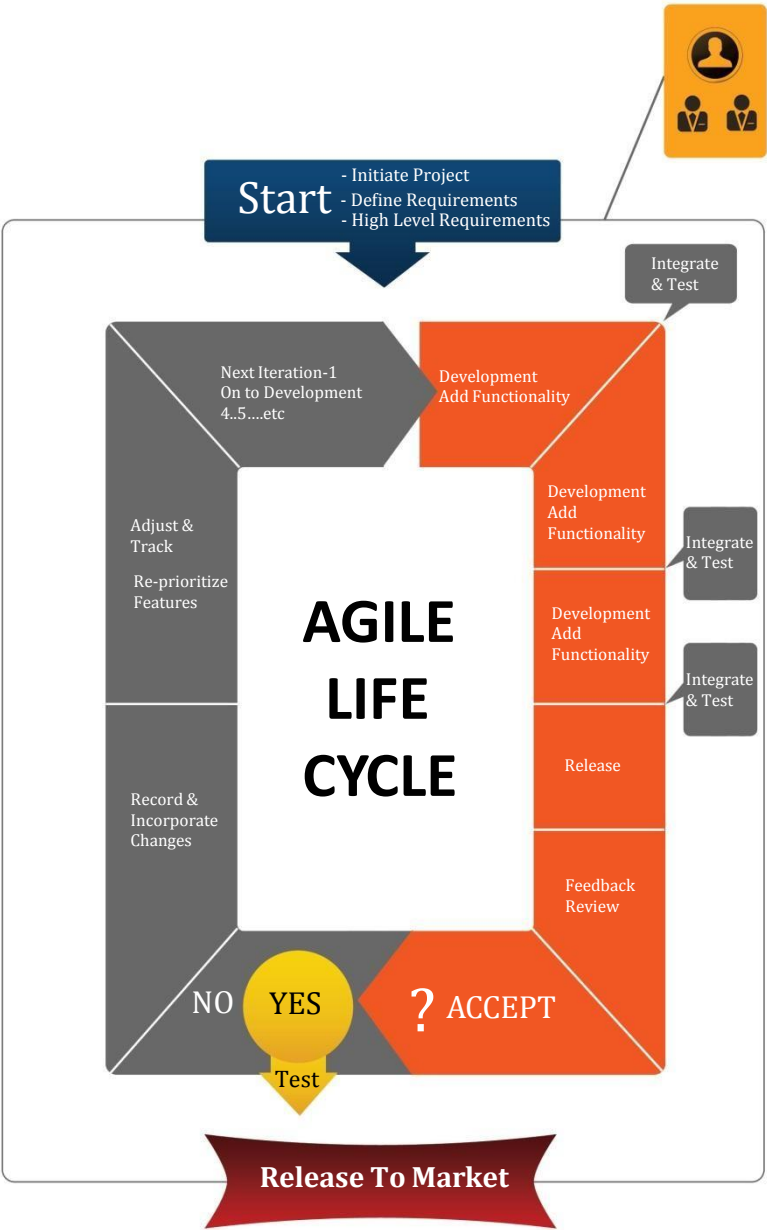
Start
- Initiate Project
- Define Requirements
- High Level Requirements

Integrate & Test

Next Iteration-1
On to Development
4..5....etc

Development
Add Functionality

Development
Add
Functionality

Integrate & Test

Development
Add
Functionality

Integrate & Test

Release

Feedback
Review

Adjust & Track

Re-prioritize Features

Record & Incorporate Changes

AGILE
LIFE
CYCLE

NO
YES
Test

? ACCEPT

Release To Market